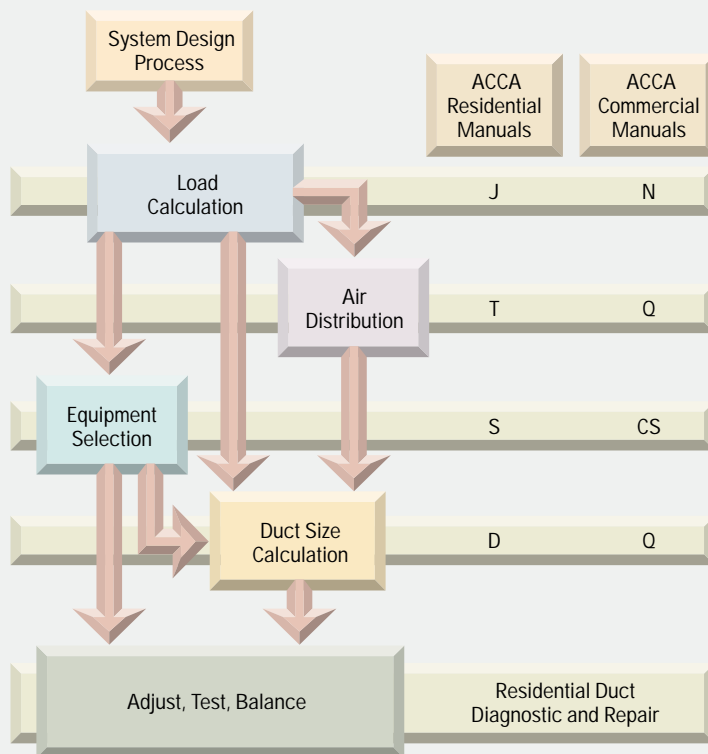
System Design Process

ACCA Residential Manuals

ACCA Commercial Manuals

Load Calculation

J

N

Air Distribution

T

Q

Equipment Selection

S

CS

Duct Size Calculation

D

Q

Adjust, Test, Balance

Residential Duct Diagnostic and Repair